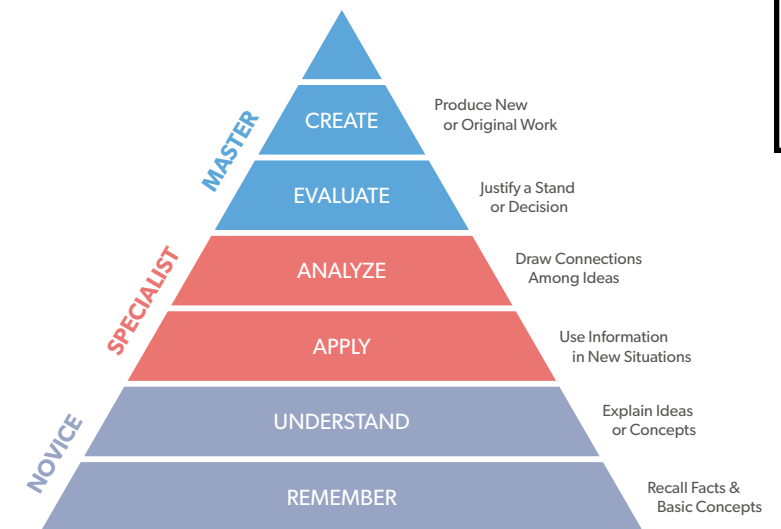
MASTER

CREATE
Produce New or Original Work

EVALUATE
Justify a Stand or Decision

SPECIALIST

ANALYZE
Draw Connections Among Ideas

APPLY
Use Information in New Situations

NOVICE

UNDERSTAND
Explain Ideas or Concepts

REMEMBER
Recall Facts & Basic Concepts